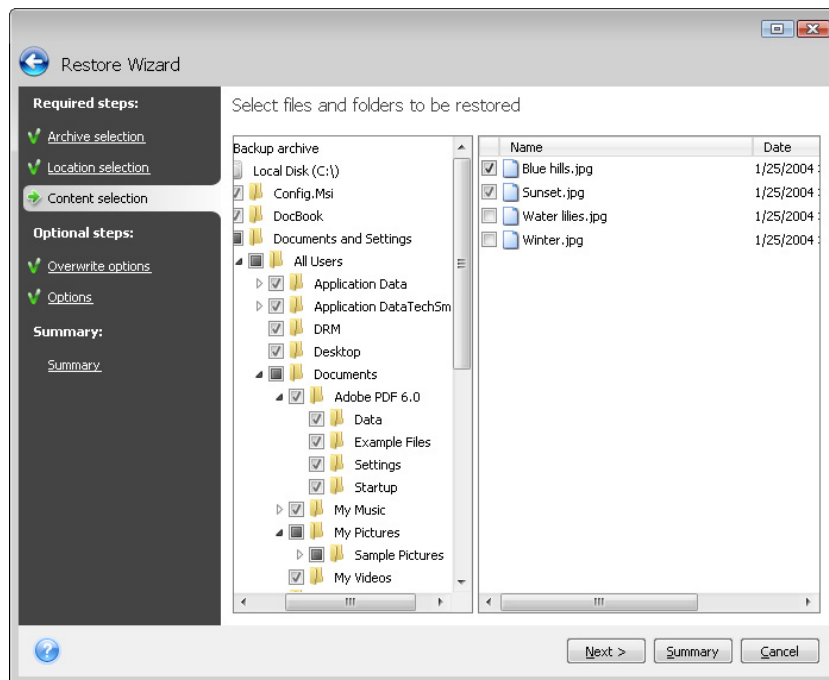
Restore Wizard

Required steps:

Archive selection

Location selection

Content selection

Optional steps:

Overwrite options

Options

Summary:

Summary

Select files and folders to be restored

Backup archive
Local Disk (C:\)
Config.Msi
DocBook
Documents and Settings
All Users
Application Data
Application DataTechSm
DRM
Desktop
Documents
Adobe PDF 6.0
Data
Example Files
Settings
Startup
My Music
My Pictures
Sample Pictures
My Videos

| Name | Date |
|---|---|
| Blue hills.jpg | 1/25/2004 |
| Sunset.jpg | 1/25/2004 |
| Water lilies.jpg | 1/25/2004 |
| Winter.jpg | 1/25/2004 |

Next >
Summary
Cancel